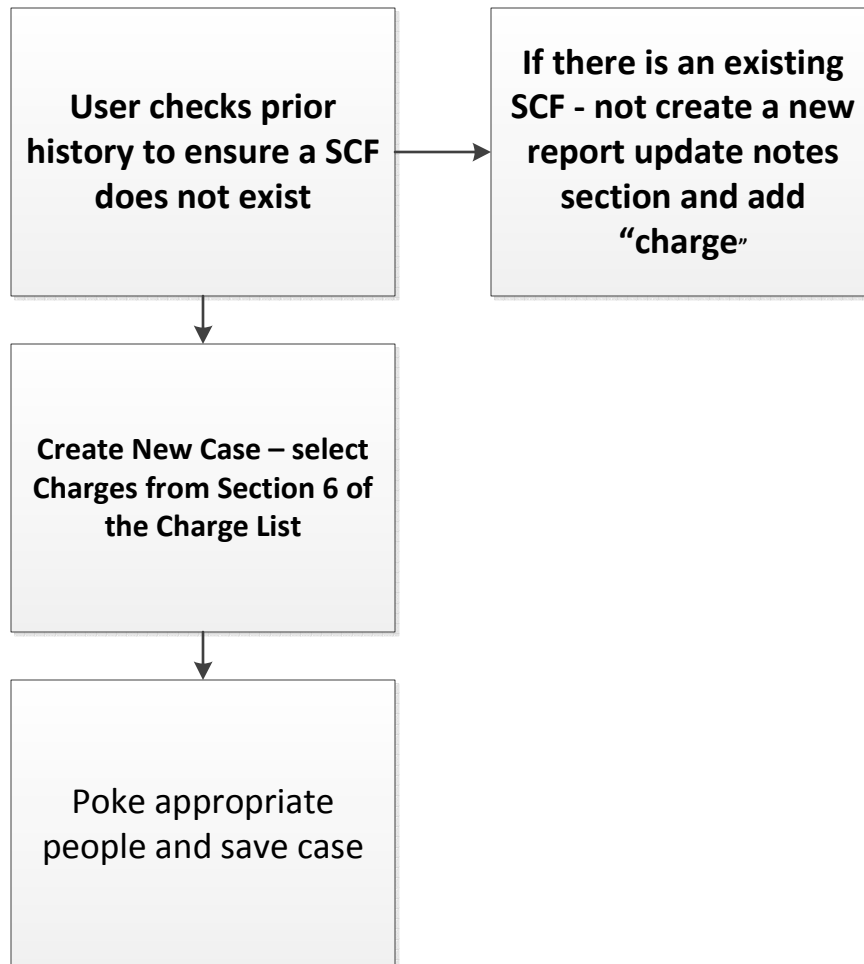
User checks prior history to ensure a SCF does not exist

If there is an existing SCF - not create a new report update notes section and add “charge”

Create New Case – select Charges from Section 6 of the Charge List

Poke appropriate people and save case